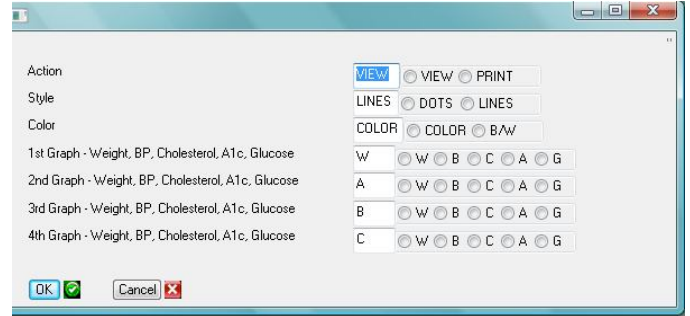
Action
VIEW VIEW PRINT
Style
LINES DOTS LINES
Color
COLOR COLOR B/W
1st Graph - Weight, BP, Cholesterol, A1c, Glucose
W W B C A G
2nd Graph - Weight, BP, Cholesterol, A1c, Glucose
A W B C A G
3rd Graph - Weight, BP, Cholesterol, A1c, Glucose
B W B C A G
4th Graph - Weight, BP, Cholesterol, A1c, Glucose
C W B C A G

OK Cancel